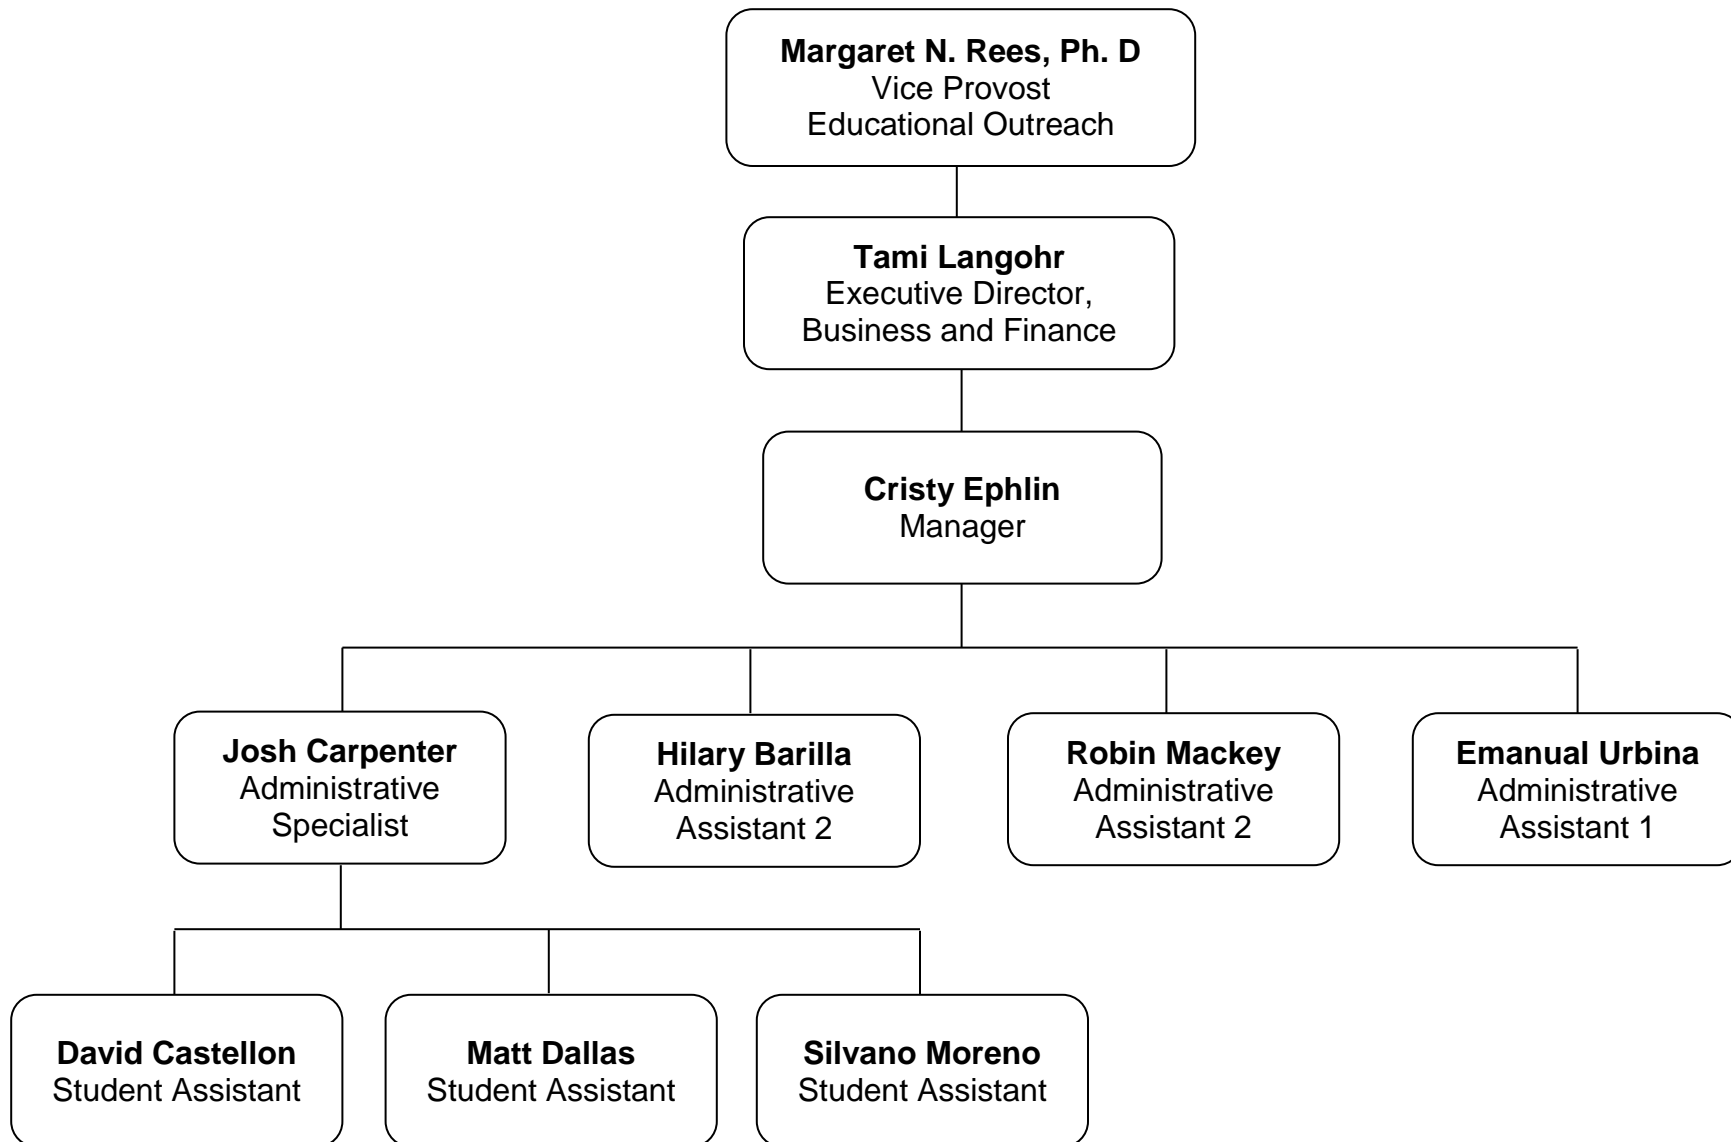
**Margaret N. Rees, Ph. D**
Vice Provost
Educational Outreach

**Tami Langohr**
Executive Director,
Business and Finance

**Cristy Ephlin**
Manager

**Josh Carpenter**
Administrative
Specialist

**Hilary Barilla**
Administrative
Assistant 2

**Robin Mackey**
Administrative
Assistant 2

**Emanual Urbina**
Administrative
Assistant 1

**David Castellon**
Student Assistant

**Matt Dallas**
Student Assistant

**Silvano Moreno**
Student Assistant